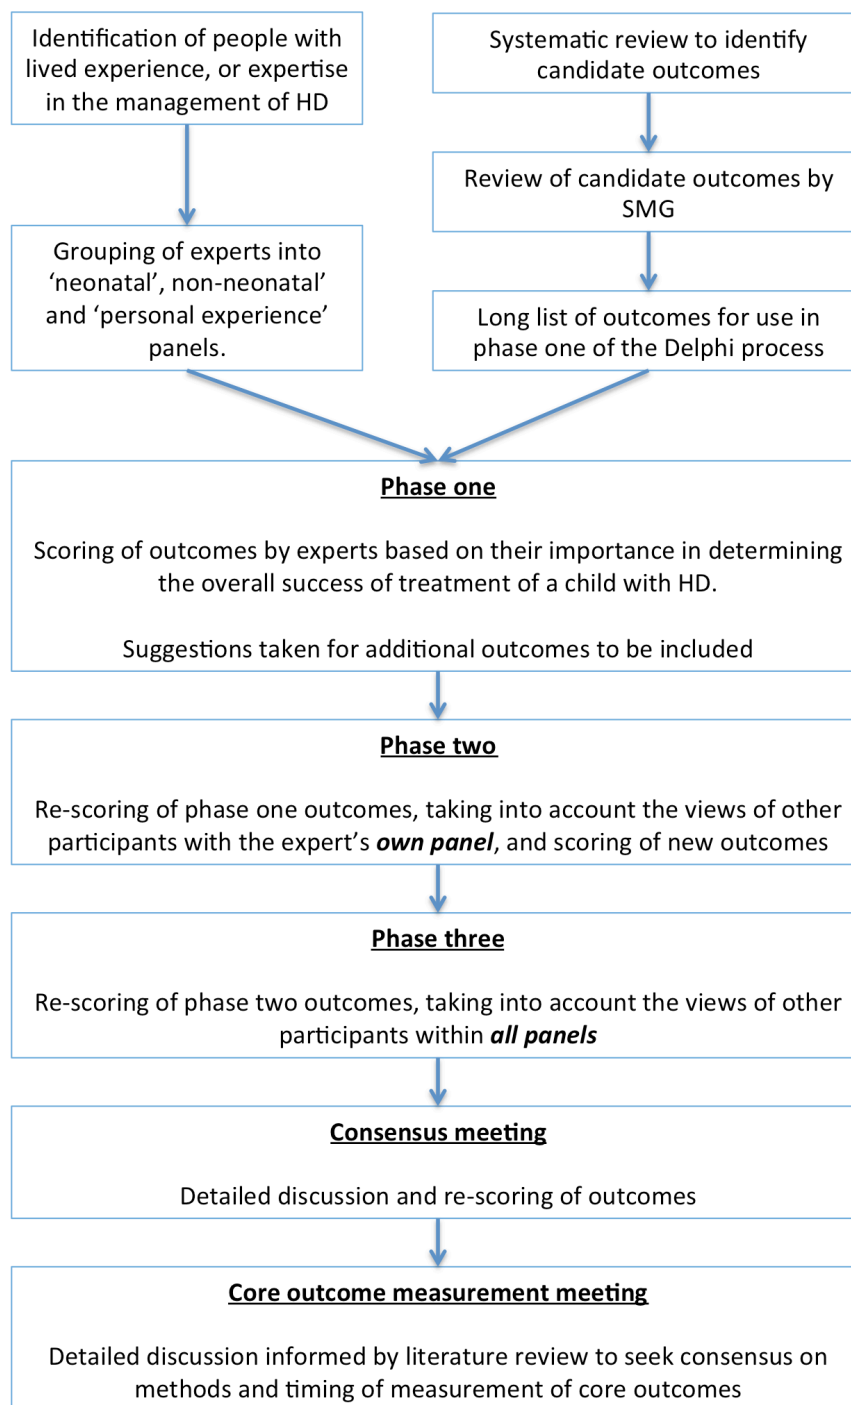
Identification of people with lived experience, or expertise in the management of HD

Grouping of experts into 'neonatal', non-neonatal' and 'personal experience' panels.

Systematic review to identify candidate outcomes

Review of candidate outcomes by SMG

Long list of outcomes for use in phase one of the Delphi process

Phase one

Scoring of outcomes by experts based on their importance in determining the overall success of treatment of a child with HD.

Suggestions taken for additional outcomes to be included

Phase two

Re-scoring of phase one outcomes, taking into account the views of other participants with the expert's ***own panel***, and scoring of new outcomes

Phase three

Re-scoring of phase two outcomes, taking into account the views of other participants within ***all panels***

Consensus meeting

Detailed discussion and re-scoring of outcomes

Core outcome measurement meeting

Detailed discussion informed by literature review to seek consensus on methods and timing of measurement of core outcomes